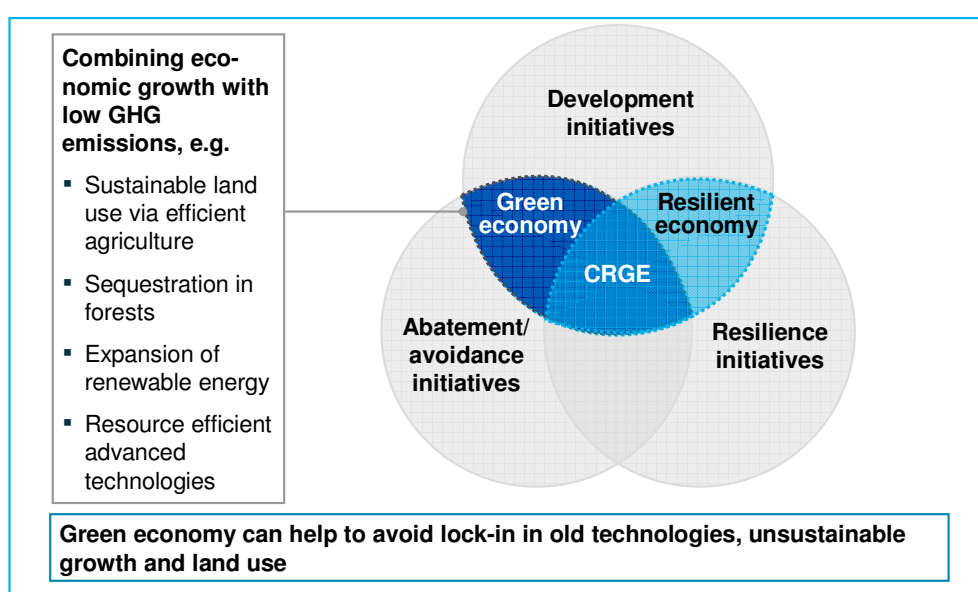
**Combining economic growth with low GHG emissions, e.g.**

- Sustainable land use via efficient agriculture
- Sequestration in forests
- Expansion of renewable energy
- Resource efficient advanced technologies

Development initiatives

Green economy

Resilient economy

CRGE

Abatement/ avoidance initiatives

Resilience initiatives

**Green economy can help to avoid lock-in in old technologies, unsustainable growth and land use**